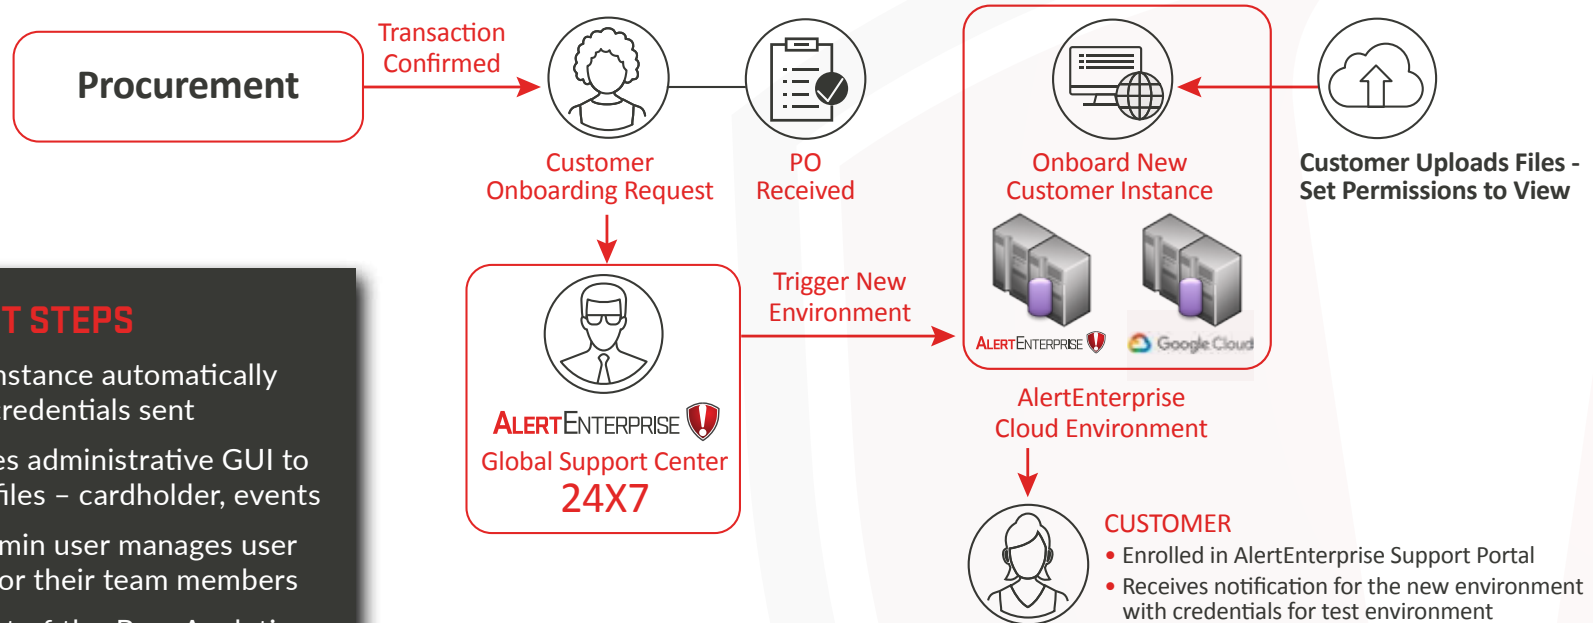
Procurement

Transaction Confirmed

Customer Onboarding Request

PO Received

Onboard New Customer Instance

Customer Uploads Files - Set Permissions to View

T STEPS

nstance automatically redentials sent

es administrative GUI to files – cardholder, events

min user manages user or their team members

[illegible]

ALERTENTERPRISE

Global Support Center

24X7

Trigger New Environment

ALERTENTERPRISE

Google Cloud

AlertEnterprise Cloud Environment

CUSTOMER

• Enrolled in AlertEnterprise Support Portal

• Receives notification for the new environment with credentials for test environment